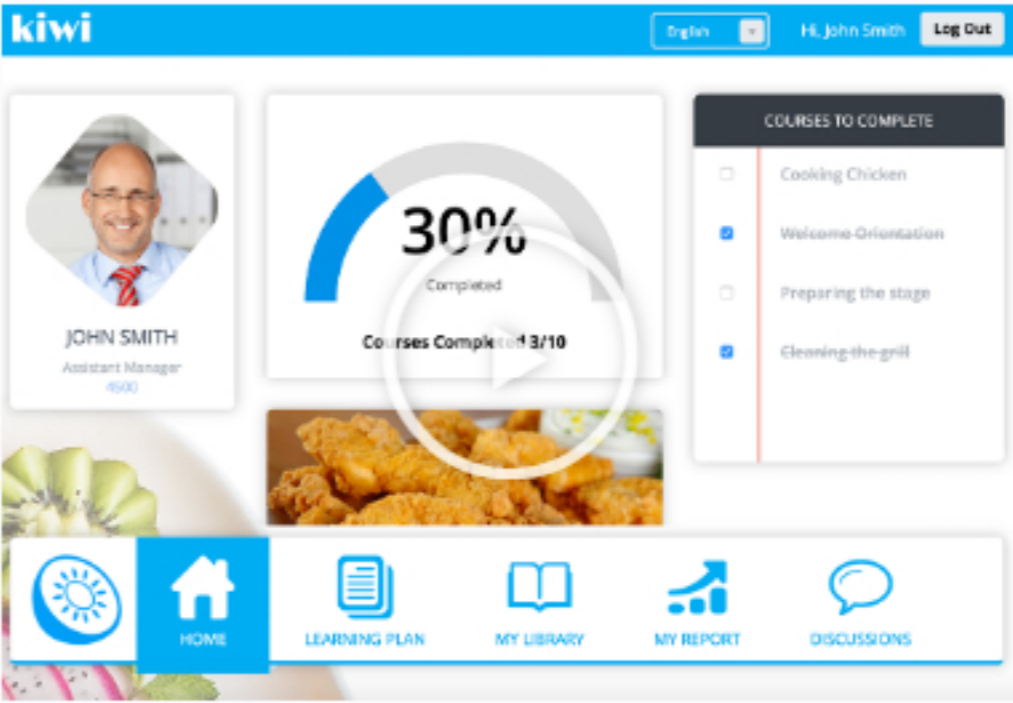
kiwi

English

Hi, John Smith

Log Out

JOHN SMITH

Assistant Manager

4600

30%

Completed

Courses Completed 3/10

COURSES TO COMPLETE

Cooking Chicken

Welcome Orientation

Preparing the stage

Cleaning the grill

HOME

LEARNING PLAN

MY LIBRARY

MY REPORT

DISCUSSIONS